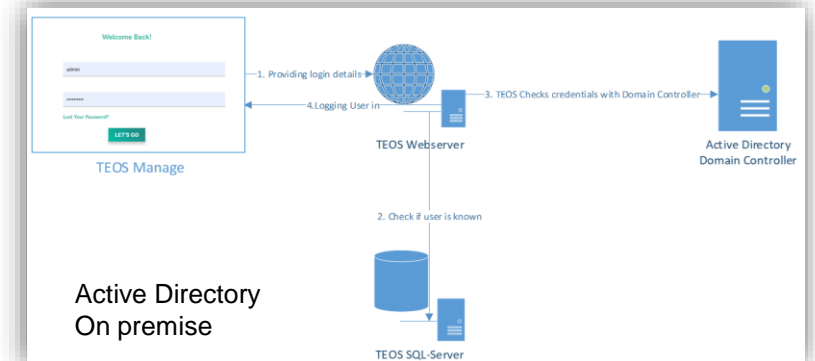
Welcome Back!

admin

••••••••

Lost Your Password?

LET'S GO

TEOS Manage

1. Providing login details

4.Logging User in

TEOS Webserver

3. TEOS Checks credentials with Domain Controller

Active Directory
Domain Controller

2. Check if user is known

Active Directory
On premise

TEOS SQL-Server